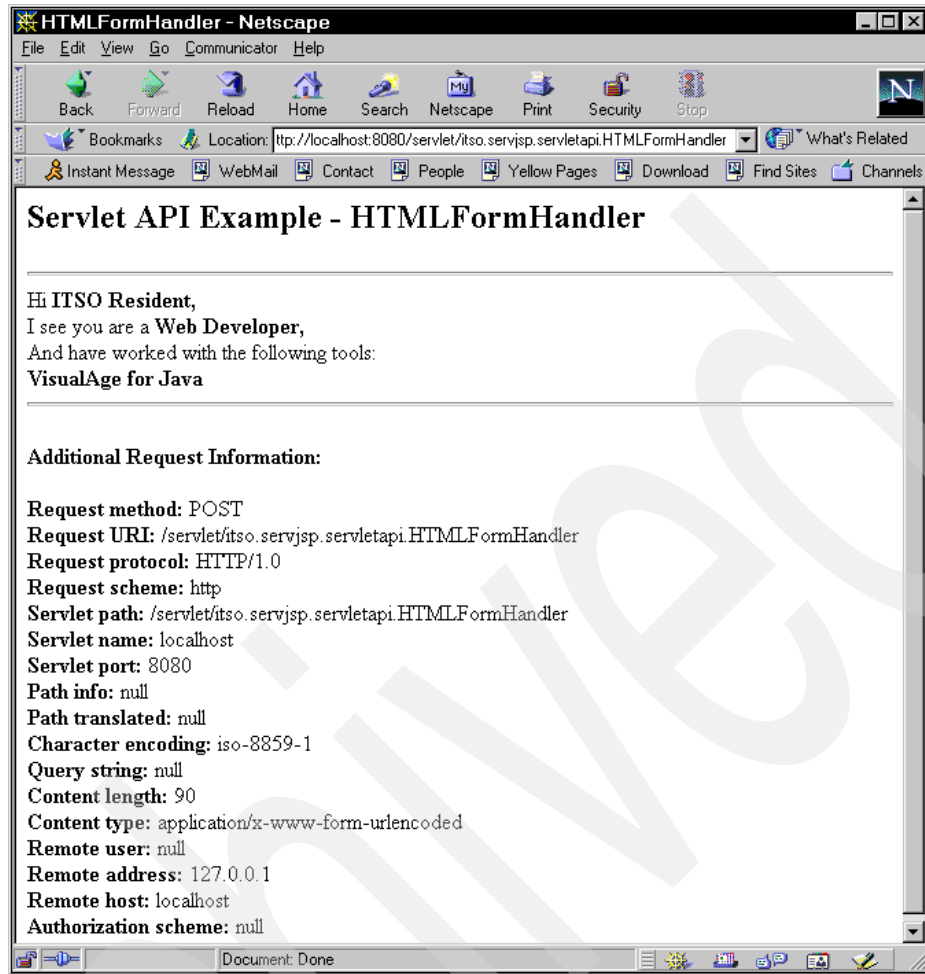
HTMLFormHandler - Netscape

File Edit View Go Communicator Help

Back Forward Reload Home Search Netscape Print Security Stop

Bookmarks Location: ttp://localhost:8080/servlet/itso.servjsp.servletapi.HTMLFormHandler What's Related

Instant Message WebMail Contact People Yellow Pages Download Find Sites Channels

Servlet API Example - HTMLFormHandler

Hi ITSO Resident,
I see you are a Web Developer,
And have worked with the following tools:
VisualAge for Java

Additional Request Information:

Request method: POST
Request URI: /servlet/itso.servjsp.servletapi.HTMLFormHandler
Request protocol: HTTP/1.0
Request scheme: http
Servlet path: /servlet/itso.servjsp.servletapi.HTMLFormHandler
Servlet name: localhost
Servlet port: 8080
Path info: null
Path translated: null
Character encoding: iso-8859-1
Query string: null
Content length: 90
Content type: application/x-www-form-urlencoded
Remote user: null
Remote address: 127.0.0.1
Remote host: localhost
Authorization scheme: null

Document: Done